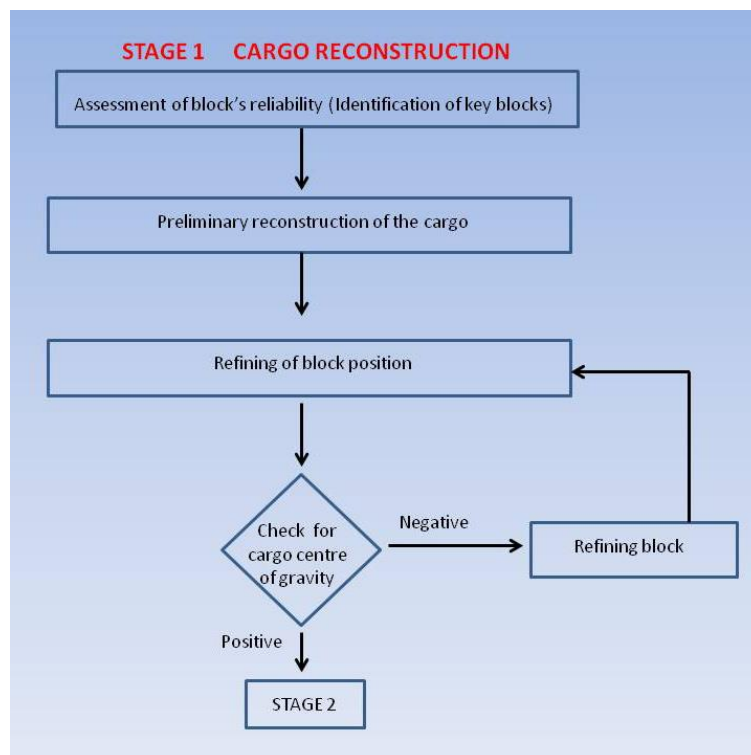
STAGE 1 CARGO RECONSTRUCTION

Assessment of block's reliability (Identification of key blocks)

Preliminary reconstruction of the cargo

Refining of block position

Check for cargo centre of gravity

Negative

Refining block

Positive

STAGE 2